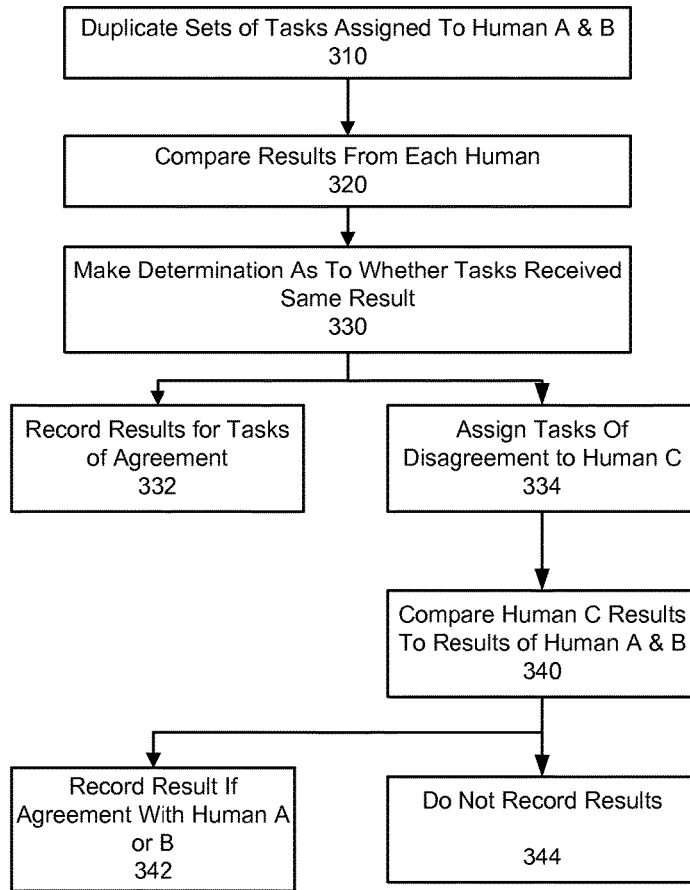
Duplicate Sets of Tasks Assigned To Human A & B
310

Compare Results From Each Human
320

Make Determination As To Whether Tasks Received Same Result
330

Record Results for Tasks of Agreement
332

Assign Tasks Of Disagreement to Human C
334

Compare Human C Results To Results of Human A & B
340

Record Result If Agreement With Human A or B
342

Do Not Record Results
344